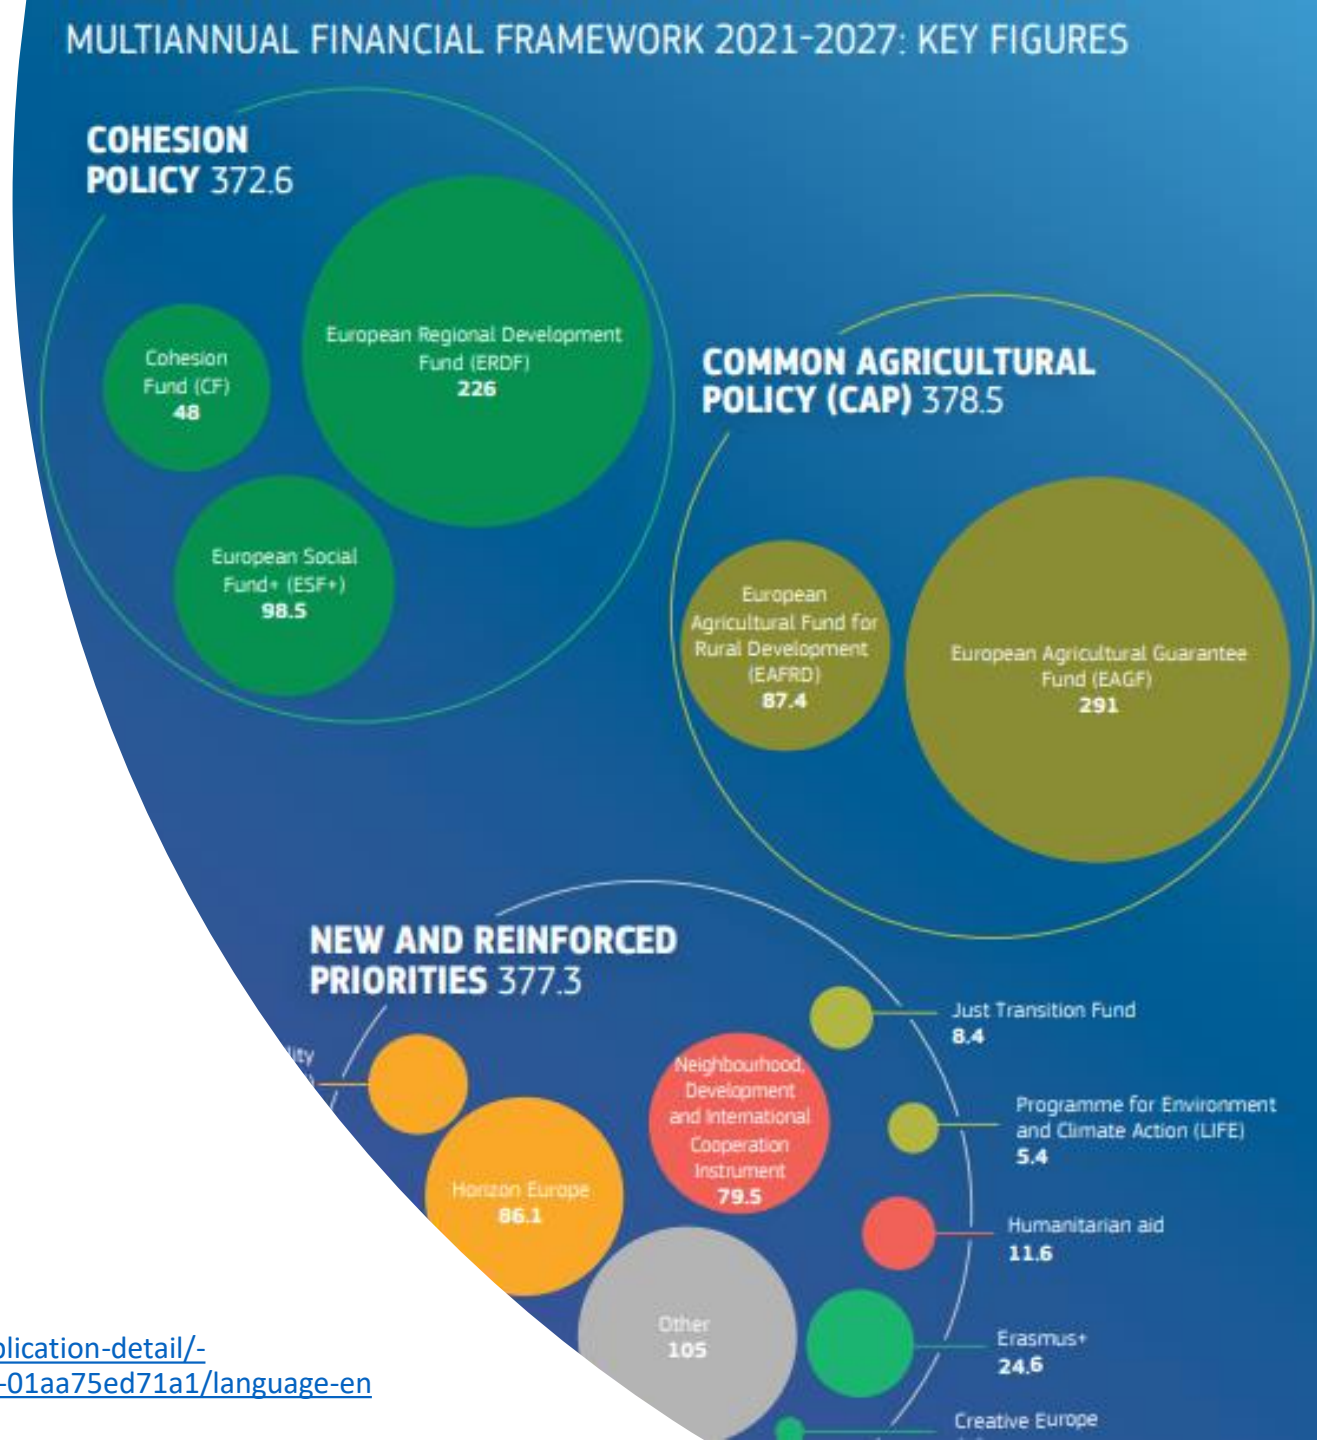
MULTIANNUAL FINANCIAL FRAMEWORK 2021-2027: KEY FIGURES

COHESION POLICY 372.6

Cohesion Fund (CF) 48

European Regional Development Fund (ERDF) 226

European Social Fund+ (ESF+) 98.5

COMMON AGRICULTURAL POLICY (CAP) 378.5

European Agricultural Fund for Rural Development (EAFRD) 87.4

European Agricultural Guarantee Fund (EAGF) 291

NEW AND REINFORCED PRIORITIES 377.3

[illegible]lity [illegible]

Horizon Europe 86.1

Neighbourhood, Development and International Cooperation Instrument 79.5

Other 105

Just Transition Fund 8.4

Programme for Environment and Climate Action (LIFE) 5.4

Humanitarian aid 11.6

Erasmus+ 24.6

Creative Europe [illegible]

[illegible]plication-detail/-
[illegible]-01aa75ed71a1/language-en